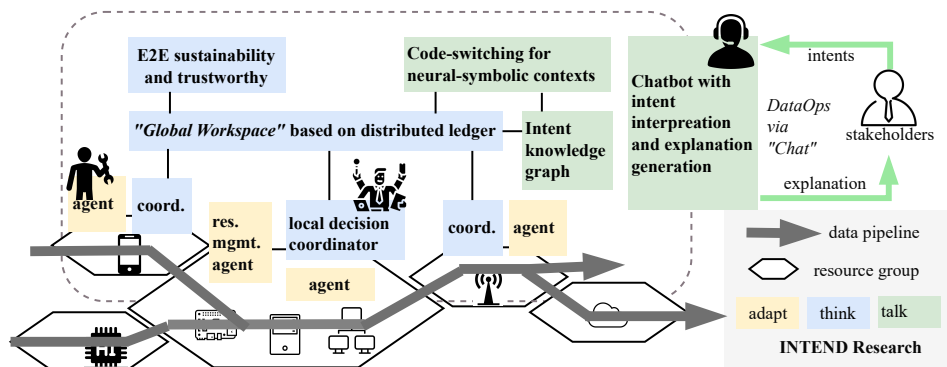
E2E sustainability and trustworthy

Code-switching for neural-symbolic contexts

Chatbot with intent interpreation and explanation generation

intents

DataOps via "Chat"

stakeholders

"Global Workspace" based on distributed ledger

Intent knowledge graph

explanation

agent

coord.

res. mgmt. agent

local decision coordinator

coord.

agent

agent

data pipeline

resource group

adapt

think

talk

INTEND Research